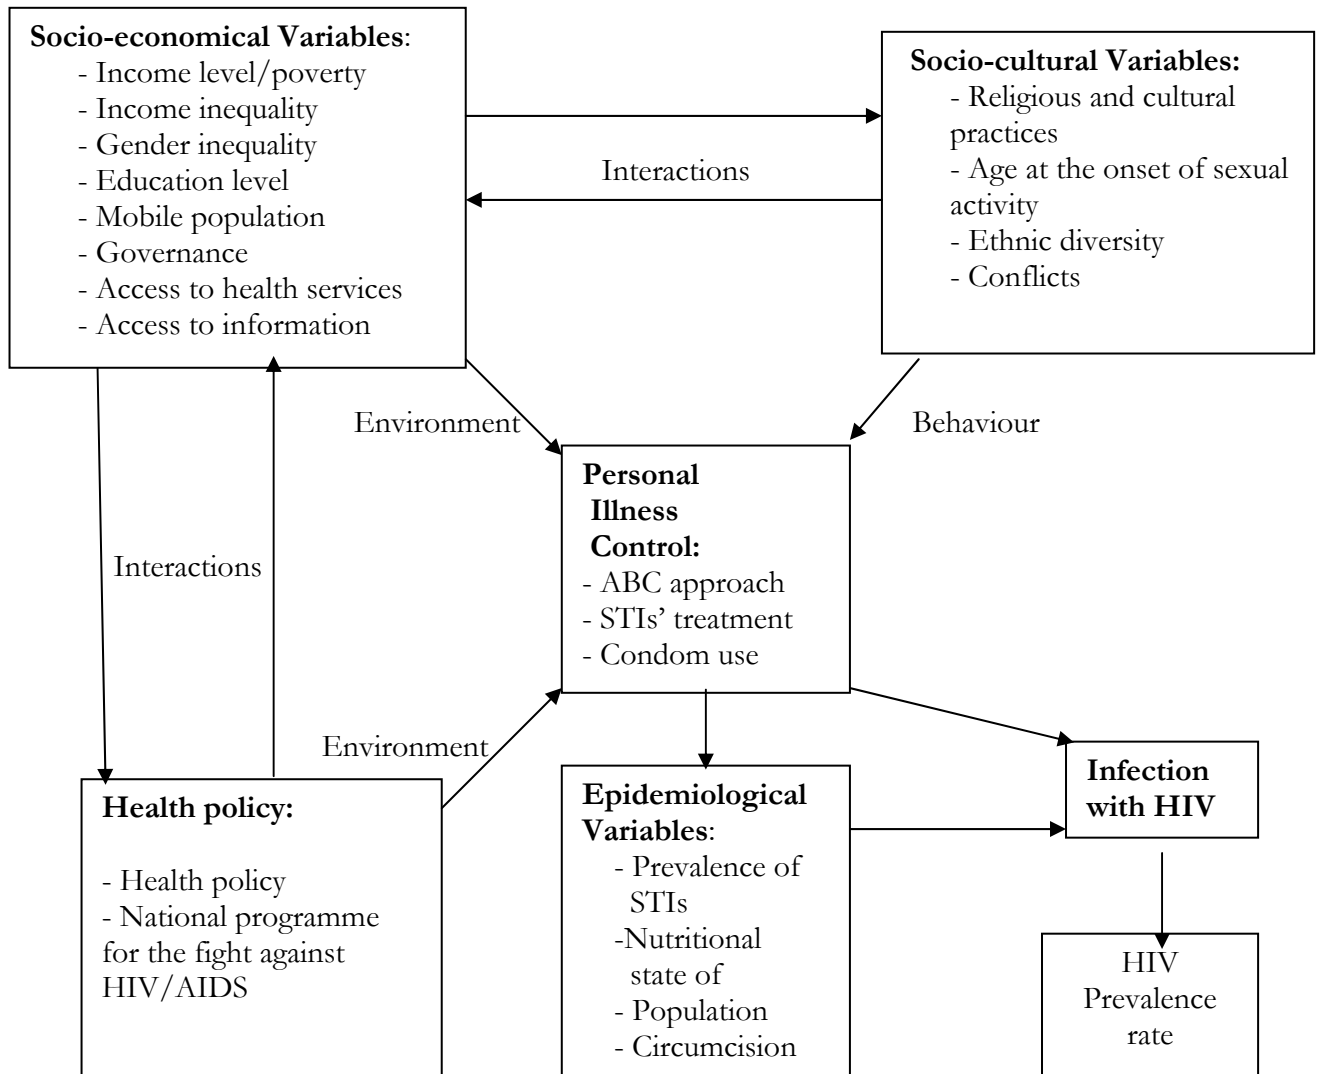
Socio-economical Variables:
- Income level/poverty
- Income inequality
- Gender inequality
- Education level
- Mobile population
- Governance
- Access to health services
- Access to information

Interactions

Socio-cultural Variables:
- Religious and cultural practices
- Age at the onset of sexual activity
- Ethnic diversity
- Conflicts

Environment

Behaviour

Interactions

Personal Illness Control:
- ABC approach
- STIs' treatment
- Condom use

Environment

Health policy:

- Health policy
- National programme for the fight against HIV/AIDS

Epidemiological Variables:
- Prevalence of STIs
-Nutritional state of
- Population
- Circumcision

Infection with HIV

HIV Prevalence rate